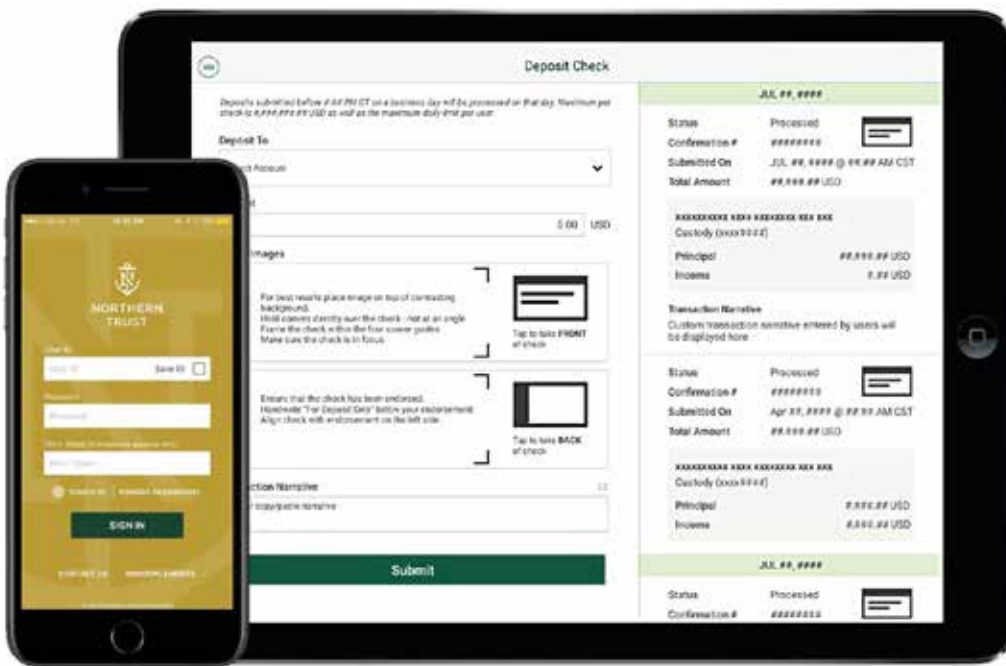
Deposit Check

Deposits submitted before # ## PM CT on a business day will be processed on that day. Maximum per check is #,###,###.## USD as well as the maximum daily limit per user.

Deposit To

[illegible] Account

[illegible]

0.00 USD

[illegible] Images

For best results place image on top of contrasting background. Hold camera directly over the check - not at an angle. Frame the check within the four corner guides. Make sure the check is in focus.

Tap to take FRONT of check

Ensure that the check has been endorsed. Handwrite "For Deposit Only" below your endorsement. Align check with endorsement on the left side.

Tap to take BACK of check

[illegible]ction Narrative

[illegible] copy/paste narrative

Submit

JUL ##, ####

Status Processed
Confirmation # ########
Submitted On JUL ##, #### @ ##:## AM CST
Total Amount ##,###.## USD

XXXXXXXXX XXXX XXXXXXXX XXX XXX
Custody (xxxx####)

Principal ##,###.## USD
Income #.## USD

Transaction Narrative
Custom transaction narrative entered by users will be displayed here

Status Processed
Confirmation # ########
Submitted On Apr ##, #### @ ##:## AM CST
Total Amount ##,###.## USD

XXXXXXXXX XXXX XXXXXXXX XXX XXX
Custody (xxxx####)

Principal #,###.## USD
Income #,###.## USD

JUL ##, ####

Status Processed
Confirmation # ########

NORTHERN TRUST

User ID
User ID
Save ID
Password
Password
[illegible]
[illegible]
TOUCH ID FORGOT PASSWORD
SIGN IN
CONTACT US ANNOUNCEMENTS